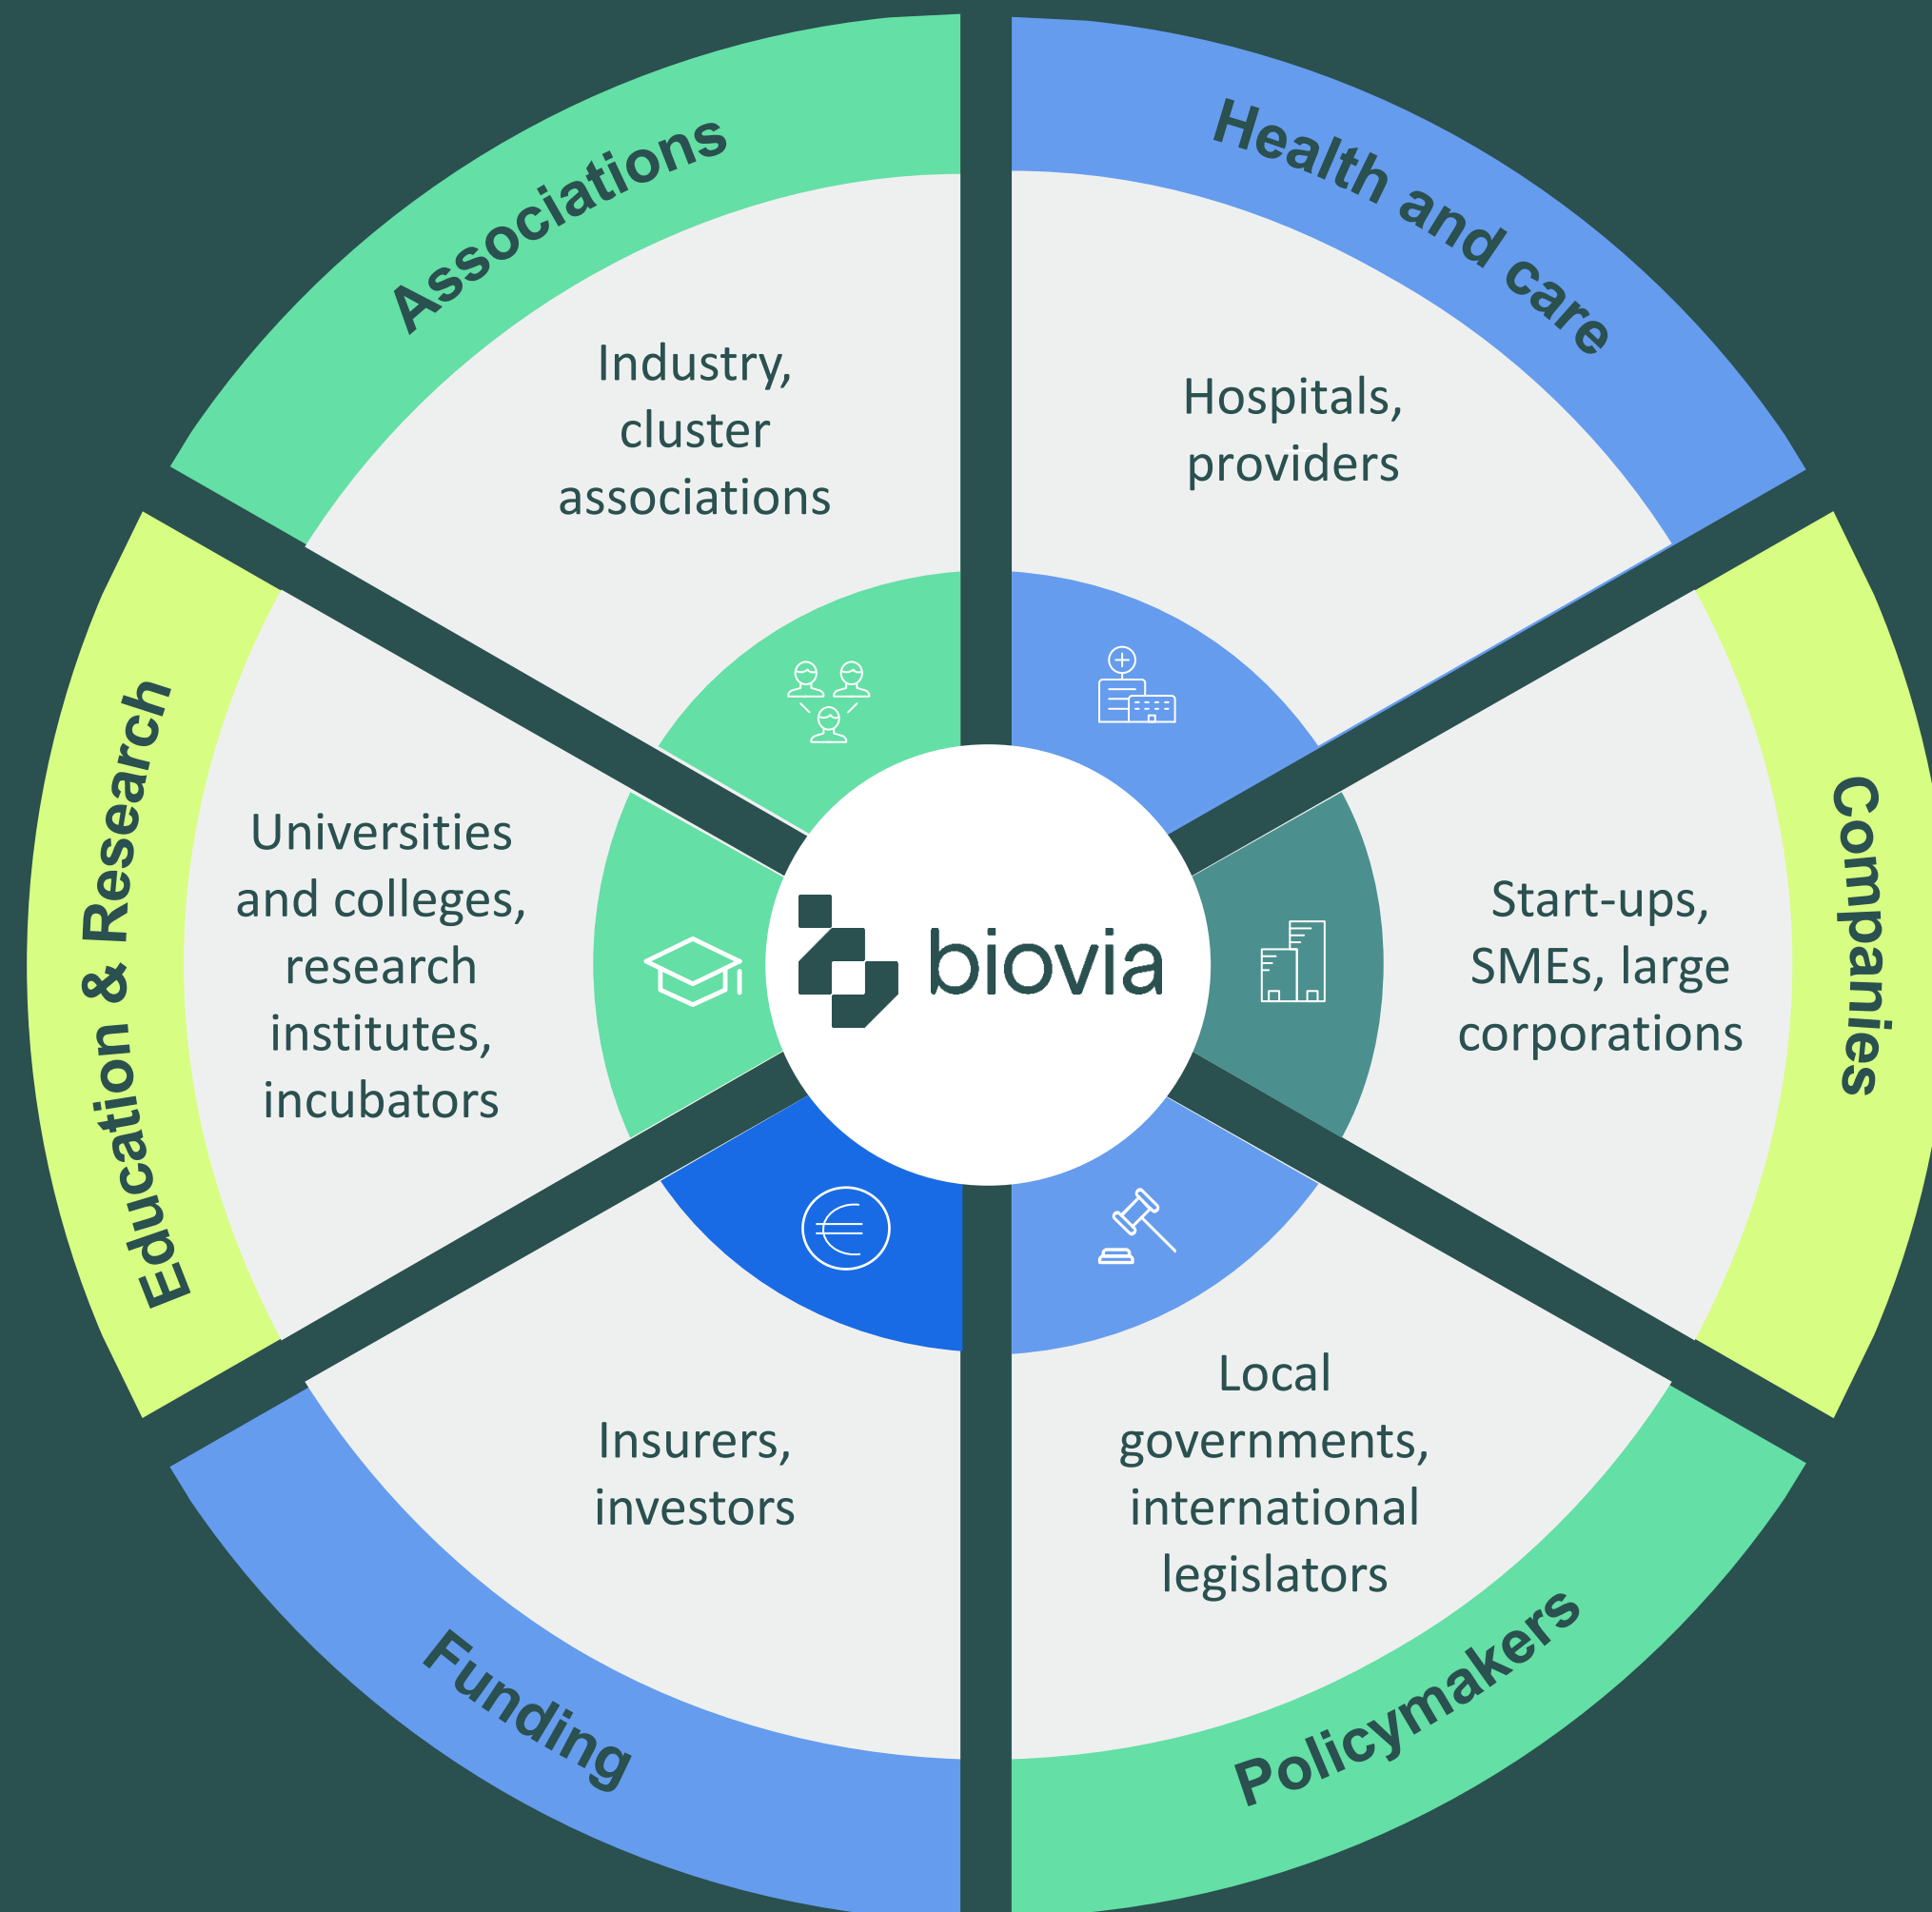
Associations

Industry, cluster associations

Health and care

Hospitals, providers

Companies

Start-ups, SMEs, large corporations

Policymakers

Local governments, international legislators

Funding

Insurers, investors

Education & Research

Universities and colleges, research institutes, incubators

biovia